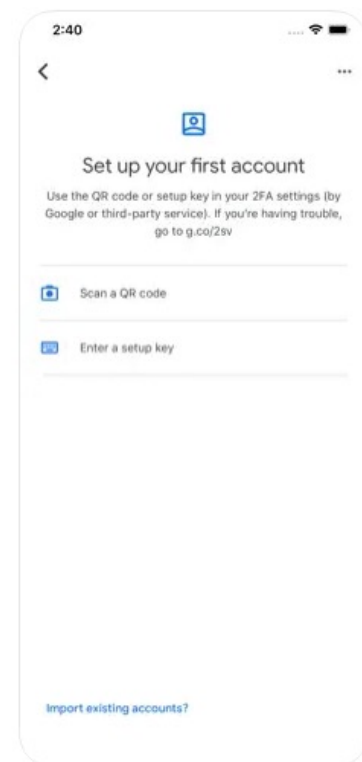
2:40

<

...

Set up your first account

Use the QR code or setup key in your 2FA settings (by Google or third-party service). If you're having trouble, go to g.co/2sv

Scan a QR code

Enter a setup key

Import existing accounts?